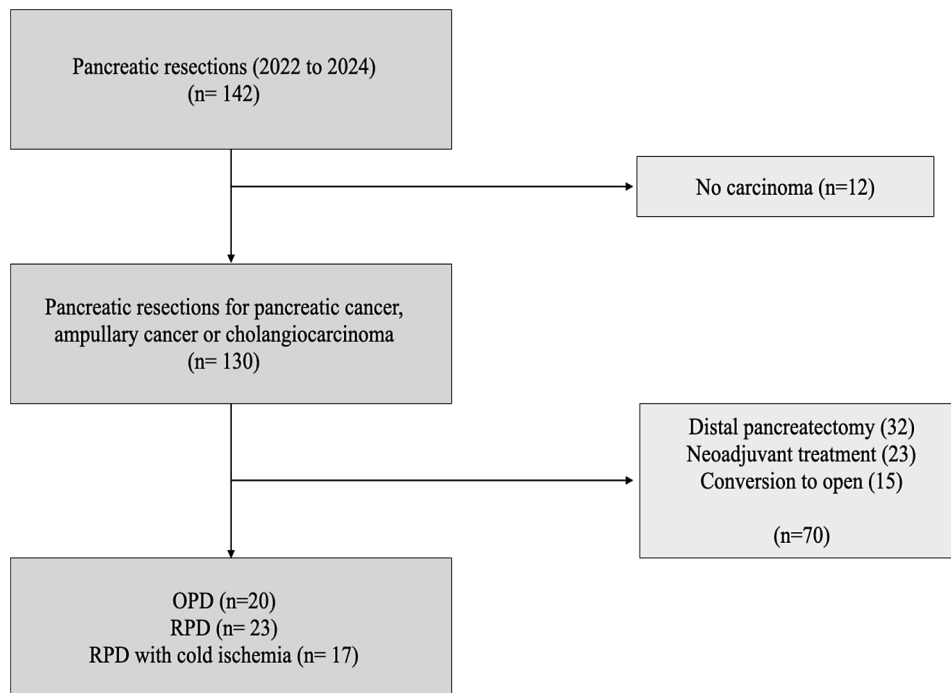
Pancreatic resections (2022 to 2024)
(n= 142)

No carcinoma (n=12)

Pancreatic resections for pancreatic cancer, ampullary cancer or cholangiocarcinoma
(n= 130)

Distal pancreatectomy (32)
Neoadjuvant treatment (23)
Conversion to open (15)

(n=70)

OPD (n=20)
RPD (n= 23)
RPD with cold ischemia (n= 17)